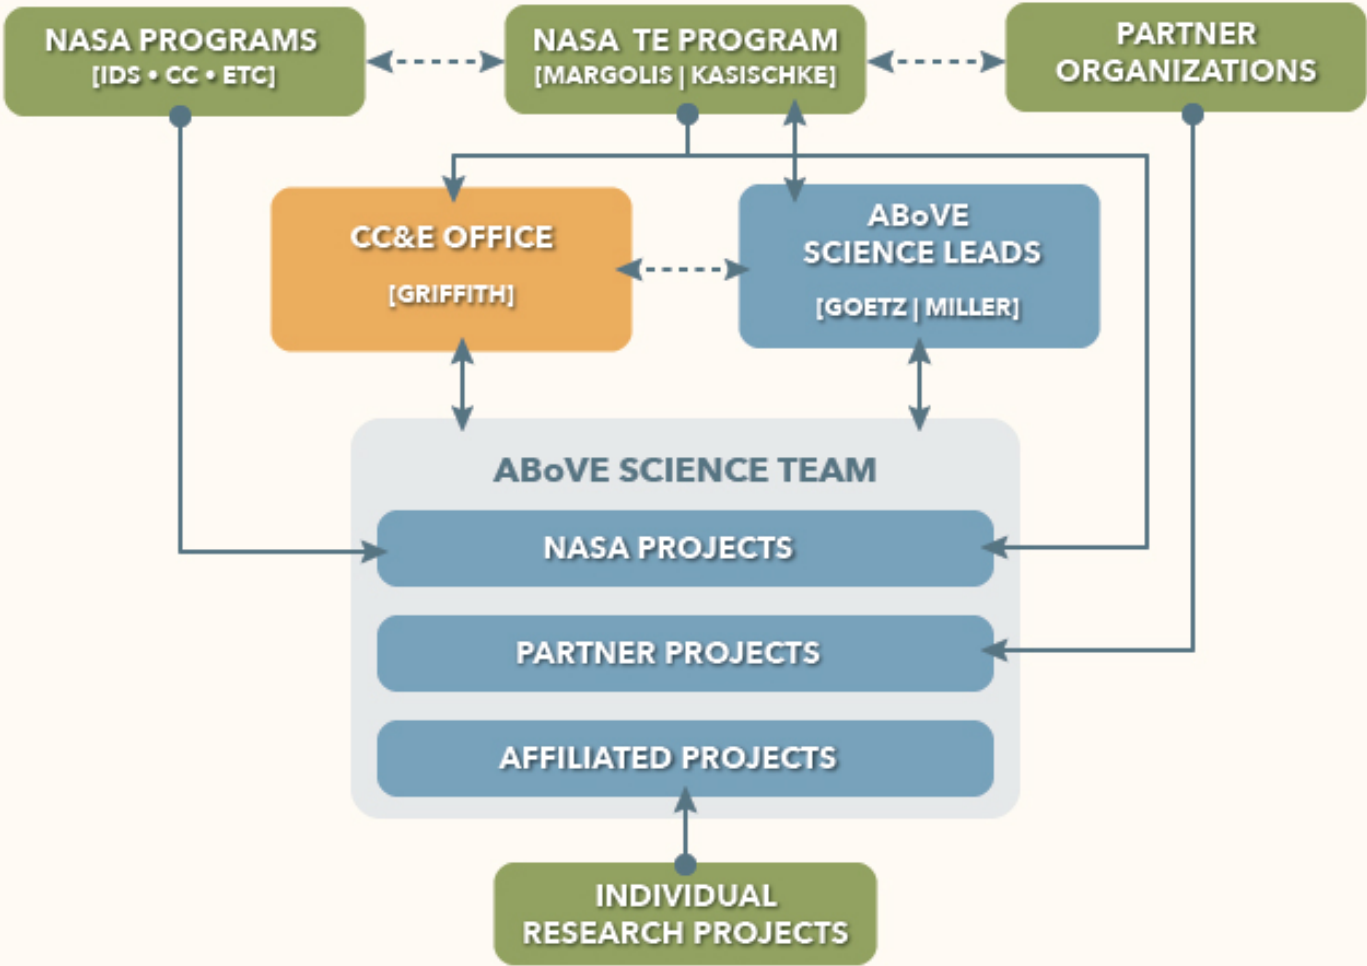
NASA PROGRAMS
[IDS • CC • ETC]

NASA TE PROGRAM
[MARGOLIS | KASISCHKE]

PARTNER
ORGANIZATIONS

CC&E OFFICE
[GRIFFITH]

ABoVE
SCIENCE LEADS
[GOETZ | MILLER]

ABoVE SCIENCE TEAM

NASA PROJECTS

PARTNER PROJECTS

AFFILIATED PROJECTS

INDIVIDUAL
RESEARCH PROJECTS